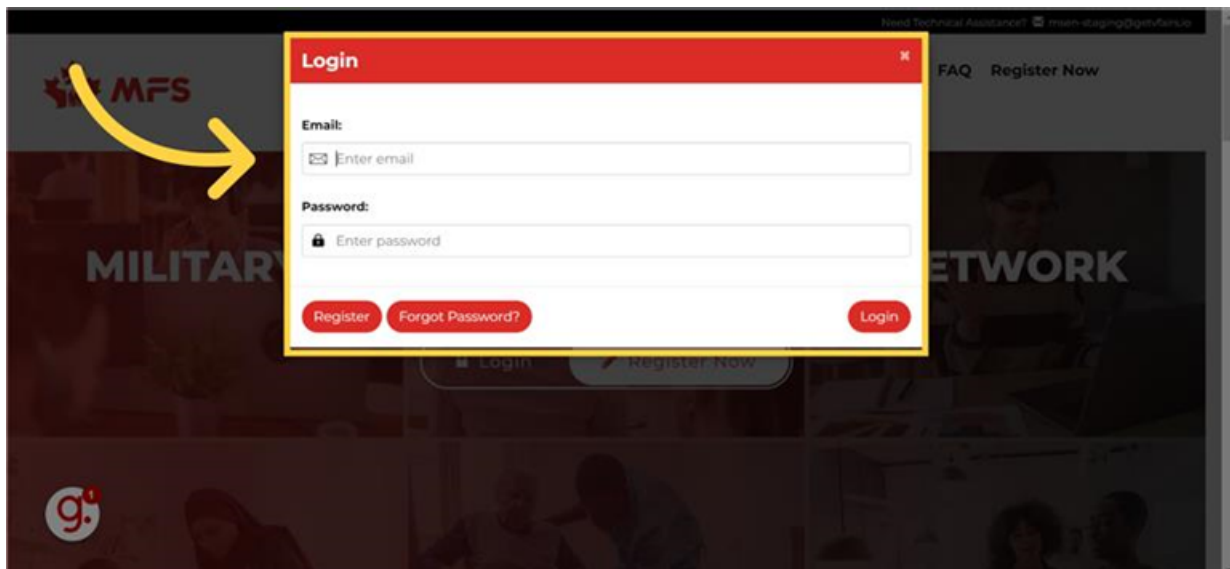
Need Technical Assistance? msen-staging@gotvfairs.io

MFS

FAQ Register Now

Login

×

Email:

Enter email

Password:

Enter password

MILITARY

ETWORK

Register Forgot Password? Login

Login Register Now

g. 1